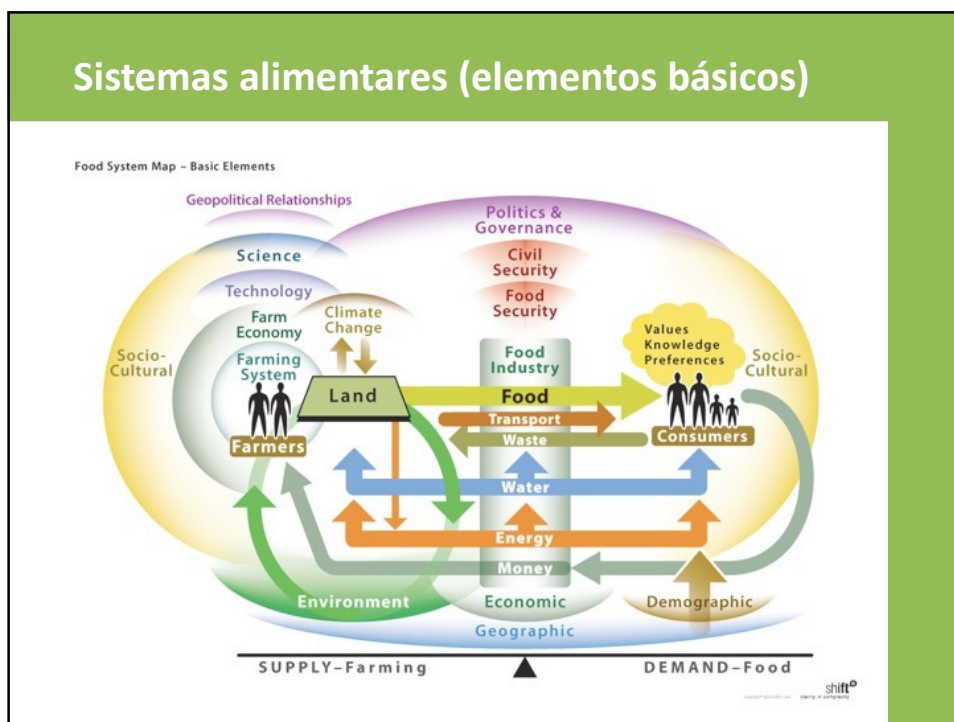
Sistemas alimentares (elementos básicos)

Food System Map – Basic Elements

Geopolitical Relationships

Politics & Governance

Civil Security

Food Security

Science

Technology

Farm Economy

Climate Change

Socio-Cultural

Farming System

Land

Food Industry

Values Knowledge Preferences

Socio-Cultural

Food

Transport

Waste

Farmers

Consumers

Water

Energy

Money

Environment

Economic

Demographic

Geographic

SUPPLY–Farming

DEMAND–Food

shift

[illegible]